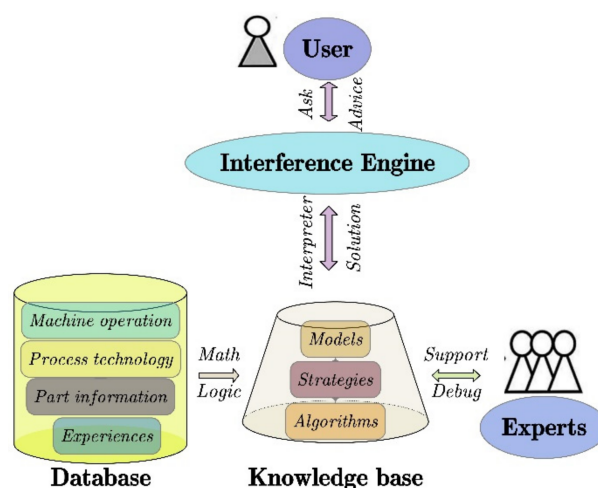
User

Ask

Advice

Interference Engine

Interpreter

Solution

Machine operation

Process technology

Part information

Experiences

Database

Math

Logic

Models

Strategies

Algorithms

Knowledge base

Support

Debug

Experts